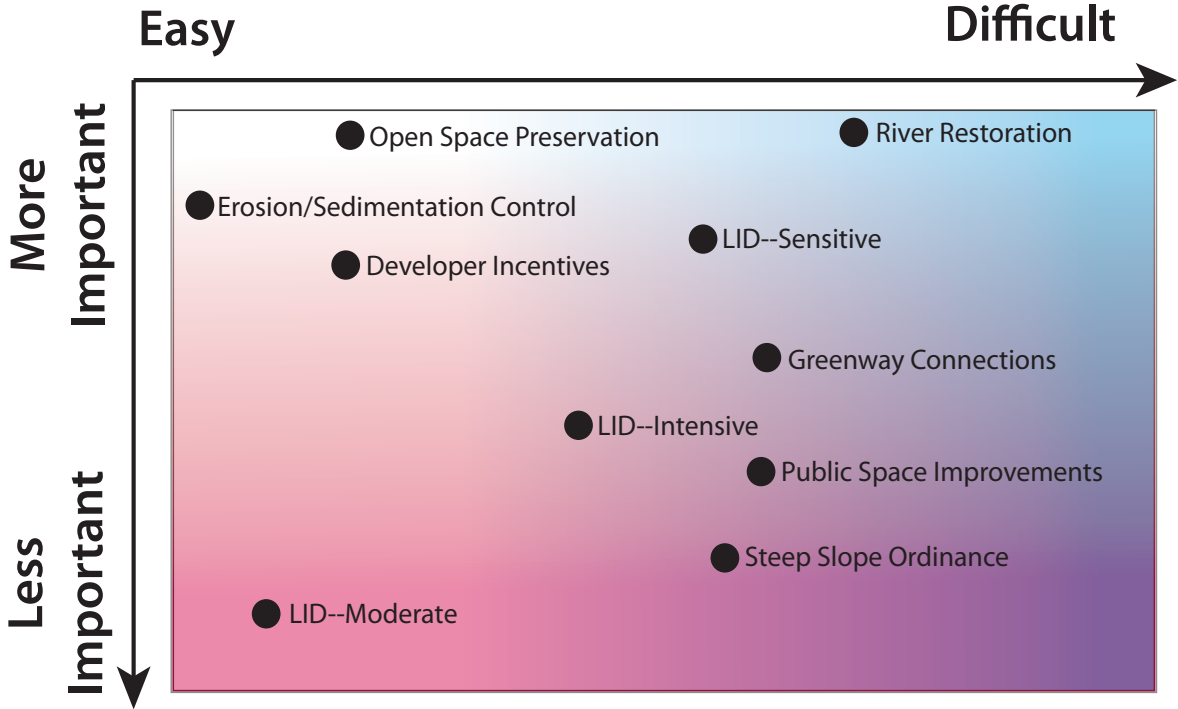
Easy

Difficult

More Important

Less Important

Open Space Preservation

River Restoration

Erosion/Sedimentation Control

LID--Sensitive

Developer Incentives

Greenway Connections

LID--Intensive

Public Space Improvements

Steep Slope Ordinance

LID--Moderate